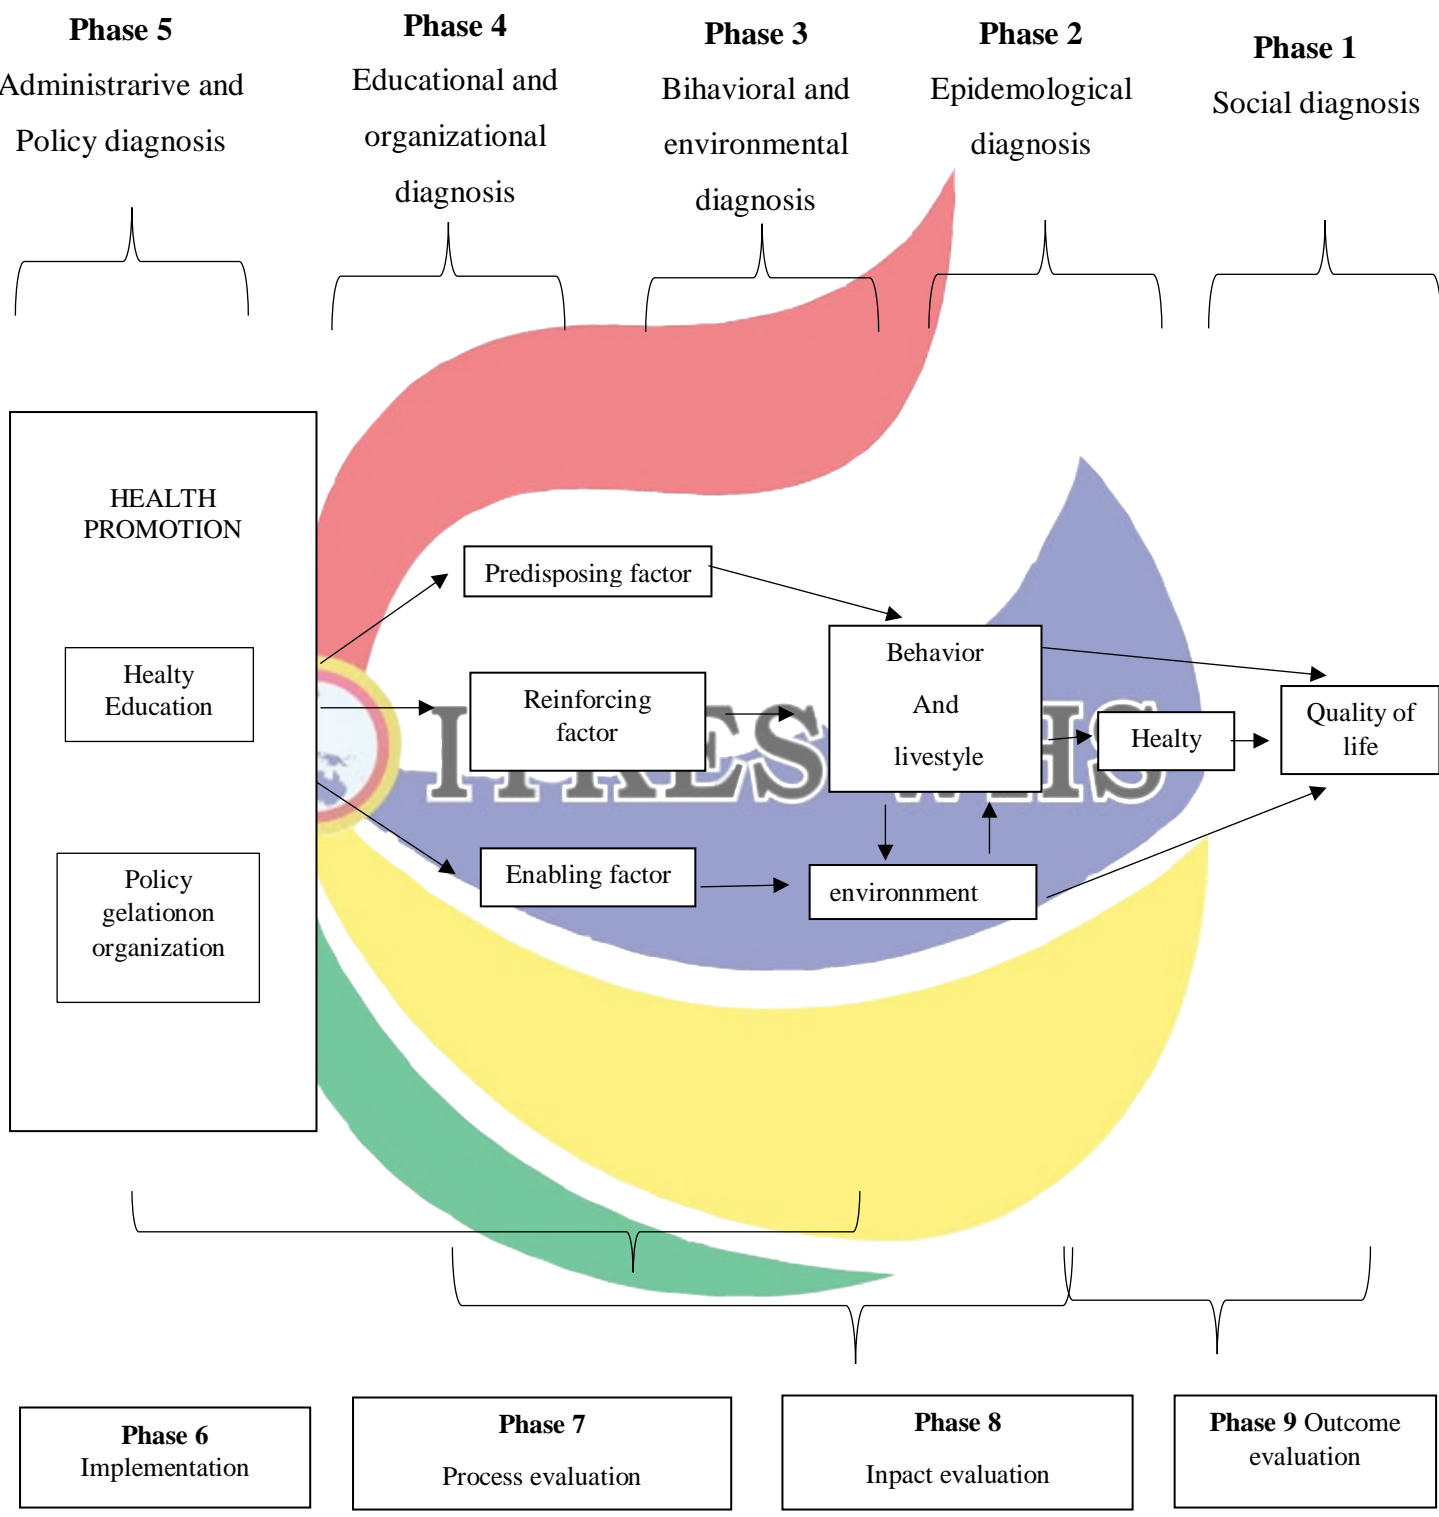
**Phase 5**
Administrarive and Policy diagnosis

**Phase 4**
Educational and organizational diagnosis

**Phase 3**
Bihavioral and environmental diagnosis

**Phase 2**
Epidemological diagnosis

**Phase 1**
Social diagnosis

HEALTH PROMOTION

Healty Education

Policy gelationon organization

Predisposing factor

Reinforcing factor

Enabling factor

Behavior

And

livestyle

environnment

Healty

Quality of life

IPRES WHS

**Phase 6**
Implementation

**Phase 7**
Process evaluation

**Phase 8**
Inpact evaluation

**Phase 9** Outcome evaluation